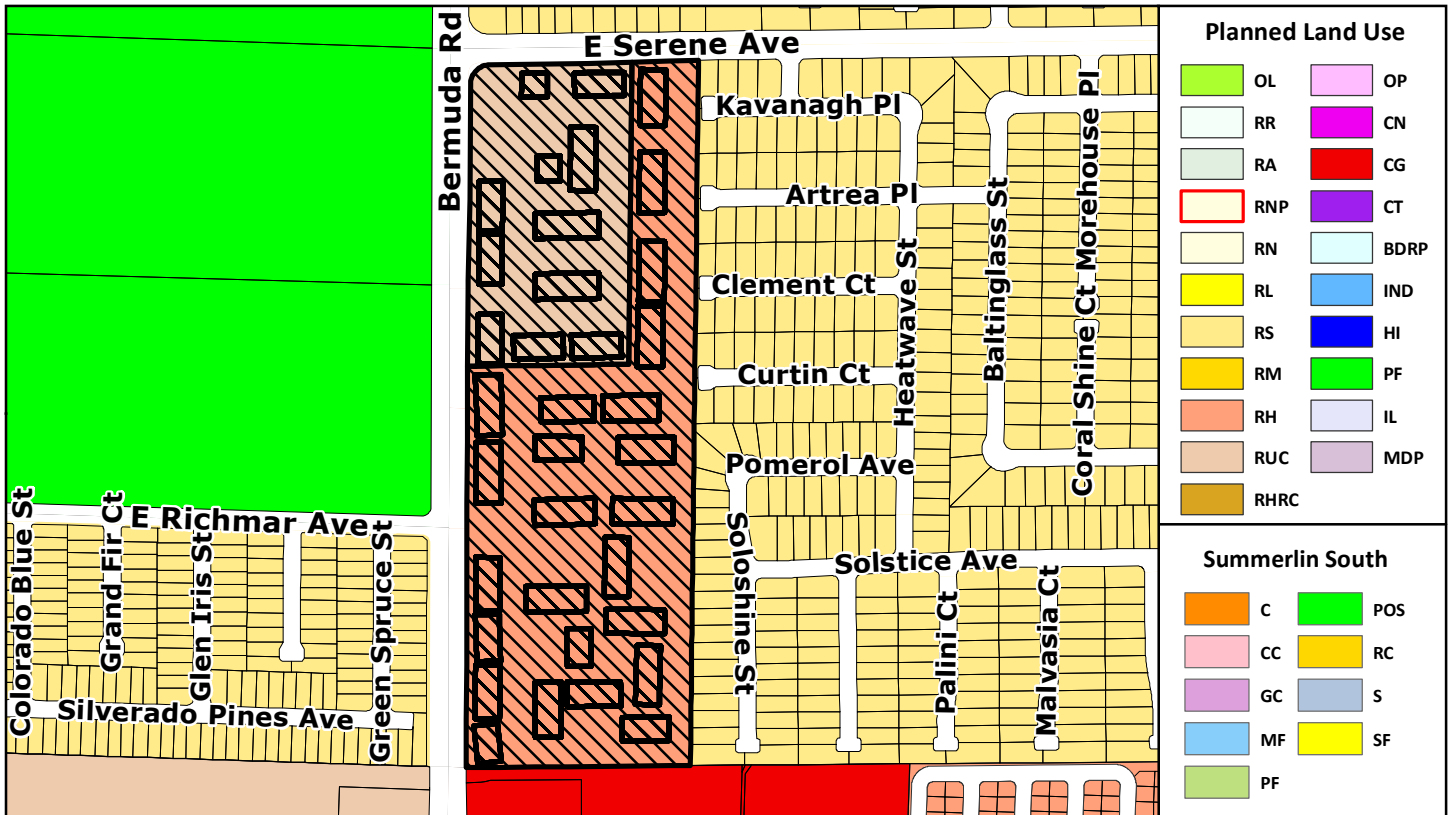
E Serene Ave
Bermuda Rd
Kavanagh Pl
Artrea Pl
Clement Ct
Curtin Ct
Heatwave St
Baltinglass St
Coral Shine Ct
Morehouse Pl
Pomerol Ave
Solstice Ave
Soloshine St
Palini Ct
Malvasia Ct
E Richmar Ave
Colorado Blue St
Grand Fir Ct
Glen Iris St
Green Spruce St
Silverado Pines Ave

Planned Land Use

| | |
|---|---|
| OL | OP |
| RR | CN |
| RA | CG |
| RNP | CT |
| RN | BDRP |
| RL | IND |
| RS | HI |
| RM | PF |
| RH | IL |
| RUC | MDP |
| RHRC | |

Summerlin South

| | |
|---|---|
| C | POS |
| CC | RC |
| GC | S |
| MF | SF |
| PF | |